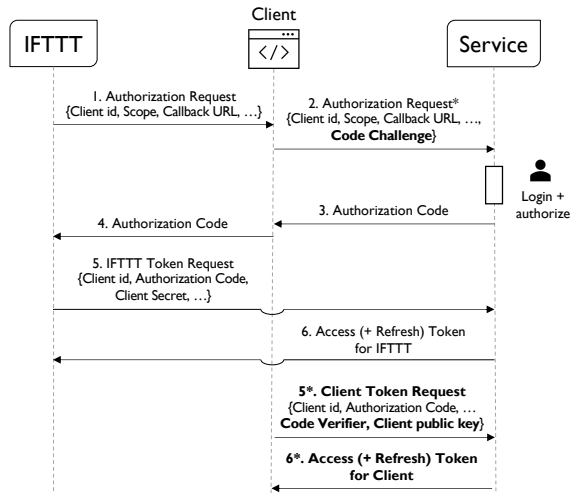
IFTTT

Client

</>

Service

1. Authorization Request {Client id, Scope, Callback URL, …}

2. Authorization Request* {Client id, Scope, Callback URL, …, **Code Challenge**}

Login + authorize

3. Authorization Code

4. Authorization Code

5. IFTTT Token Request {Client id, Authorization Code, Client Secret, …}

6. Access (+ Refresh) Token for IFTTT

**5*. Client Token Request** {Client id, Authorization Code, … **Code Verifier, Client public key**}

**6*. Access (+ Refresh) Token for Client**